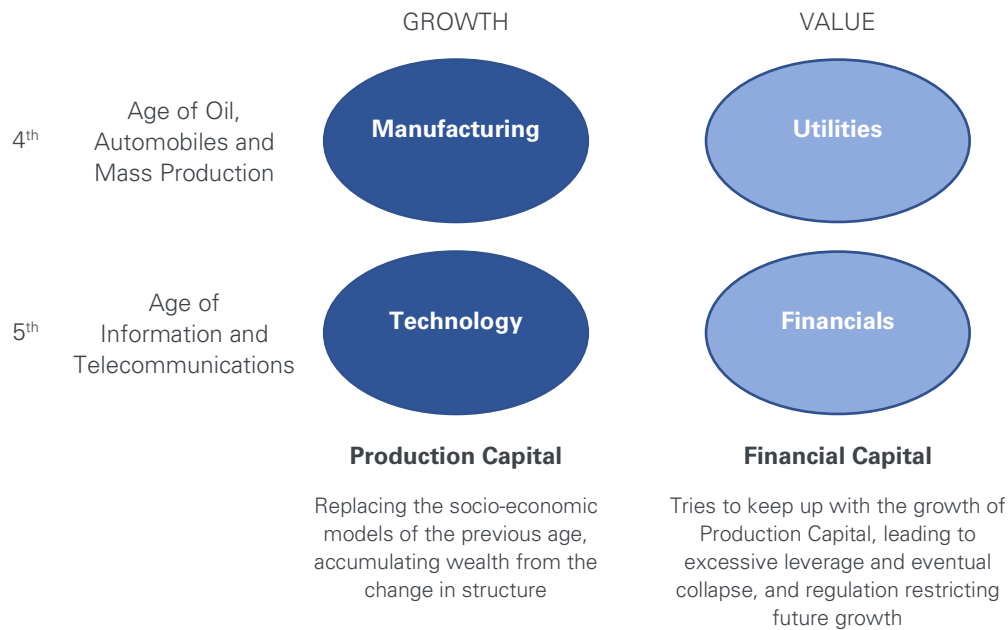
GROWTH

VALUE

4$^{th}$

Age of Oil, Automobiles and Mass Production

Manufacturing

Utilities

5$^{th}$

Age of Information and Telecommunications

Technology

Financials

Production Capital

Replacing the socio-economic models of the previous age, accumulating wealth from the change in structure

Financial Capital

Tries to keep up with the growth of Production Capital, leading to excessive leverage and eventual collapse, and regulation restricting future growth